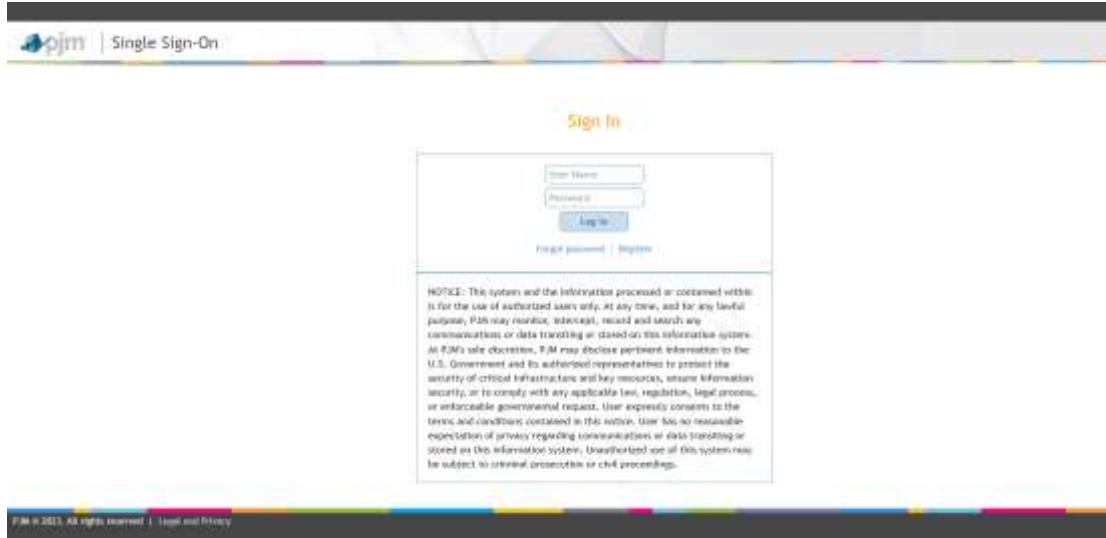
pjm | Single Sign-On

Sign In

User Name
Password
Log In
Forgot password | Register

NOTICE: This system and the information processed or contained within is for the use of authorized users only. At any time, and for any lawful purpose, PJM may monitor, intercept, record and search any communications or data transiting or stored on this information system. At PJM's sole discretion, PJM may disclose pertinent information to the U.S. Government and its authorized representatives to protect the security of critical infrastructure and key resources, ensure information security, or to comply with any applicable law, regulation, legal process, or enforceable governmental request. User expressly consents to the terms and conditions contained in this notice. User has no reasonable expectation of privacy regarding communications or data transiting or stored on this information system. Unauthorized use of this system may be subject to criminal prosecution or civil proceedings.

PJM © 2023, All rights reserved | Legal and Privacy